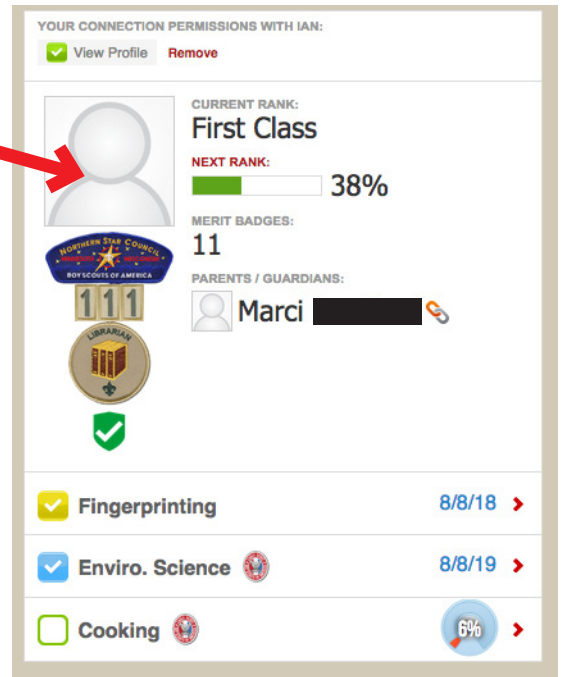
YOUR CONNECTION PERMISSIONS WITH IAN:
View Profile Remove

CURRENT RANK:
First Class
NEXT RANK:
38%
MERIT BADGES:
11
PARENTS / GUARDIANS:
Marci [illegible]

NORTHERN STAR COUNCIL
BOY SCOUTS OF AMERICA
111
LIBRARIAN

Fingerprinting 8/8/18
Enviro. Science 8/8/19
Cooking 6%